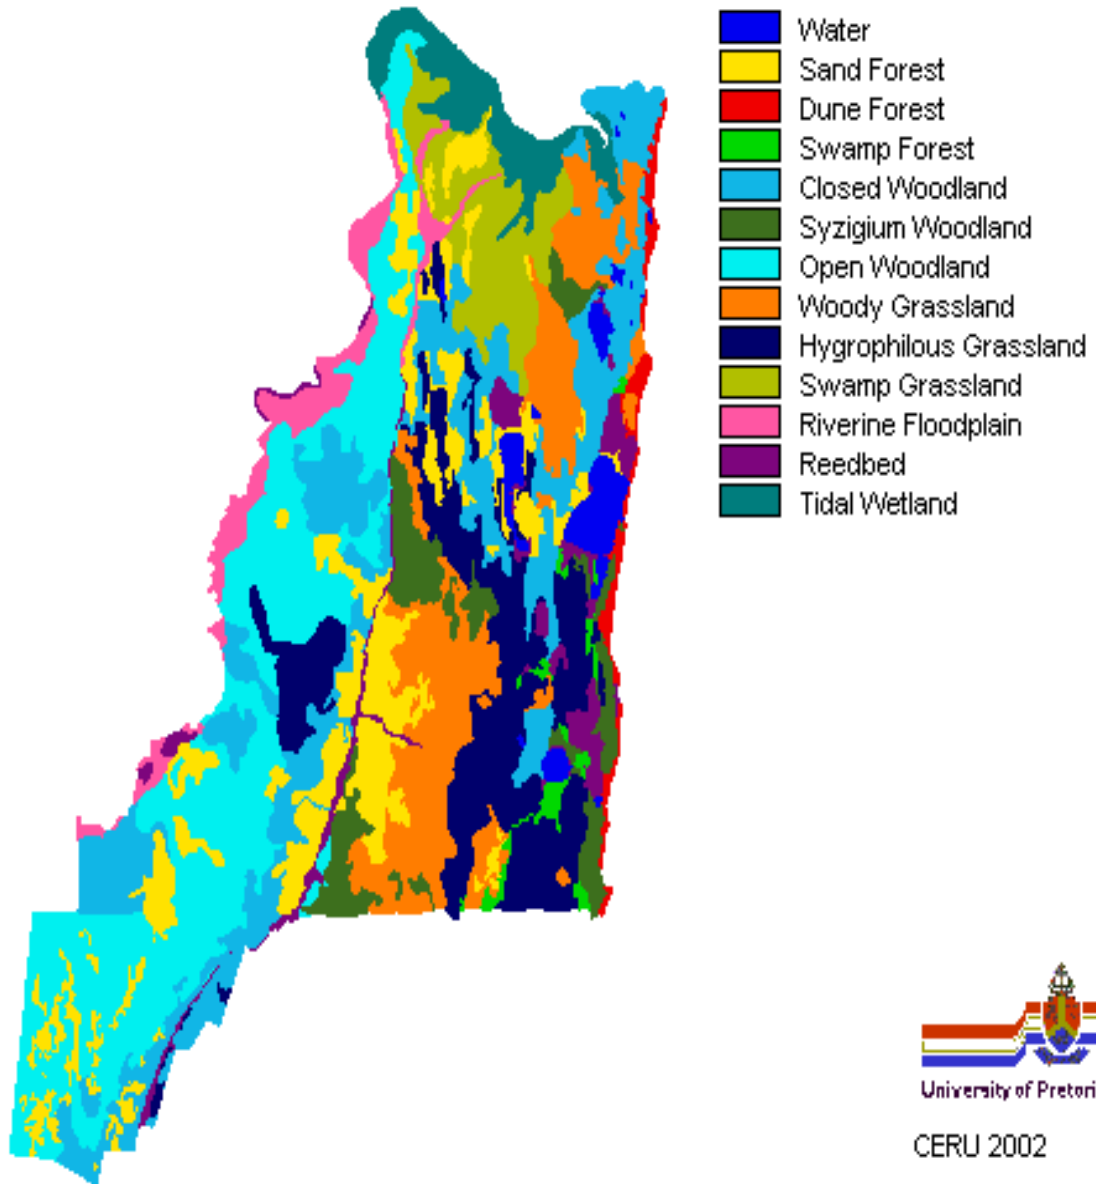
Water
Sand Forest
Dune Forest
Swamp Forest
Closed Woodland
Syzigium Woodland
Open Woodland
Woody Grassland
Hygrophilous Grassland
Swamp Grassland
Riverine Floodplain
Reedbed
Tidal Wetland

University of Pretori

CERU 2002